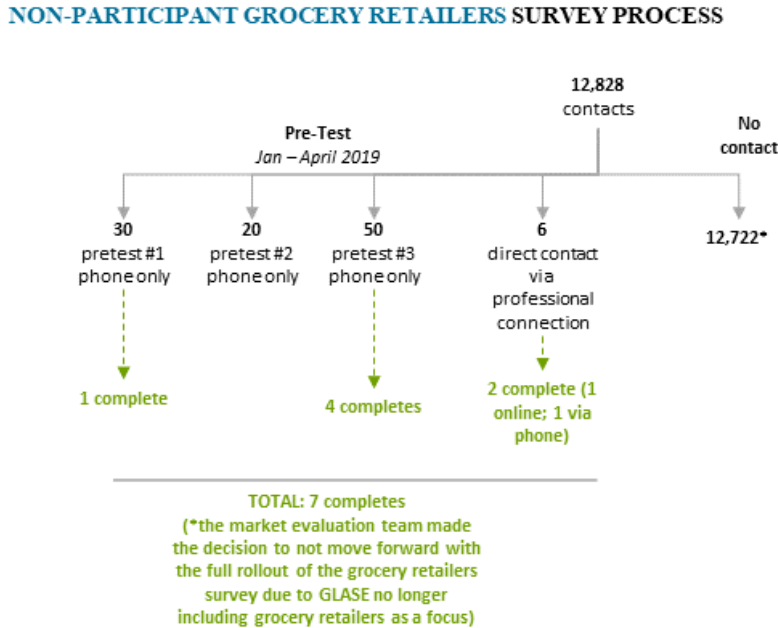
NON-PARTICIPANT GROCERY RETAILERS SURVEY PROCESS

12,828 contacts

Pre-Test
Jan – April 2019

No contact

30
pretest #1
phone only

20
pretest #2
phone only

50
pretest #3
phone only

6
direct contact via professional connection

12,722*

1 complete

4 completes

2 complete (1 online; 1 via phone)

TOTAL: 7 completes
(*the market evaluation team made the decision to not move forward with the full rollout of the grocery retailers survey due to GLASE no longer including grocery retailers as a focus)